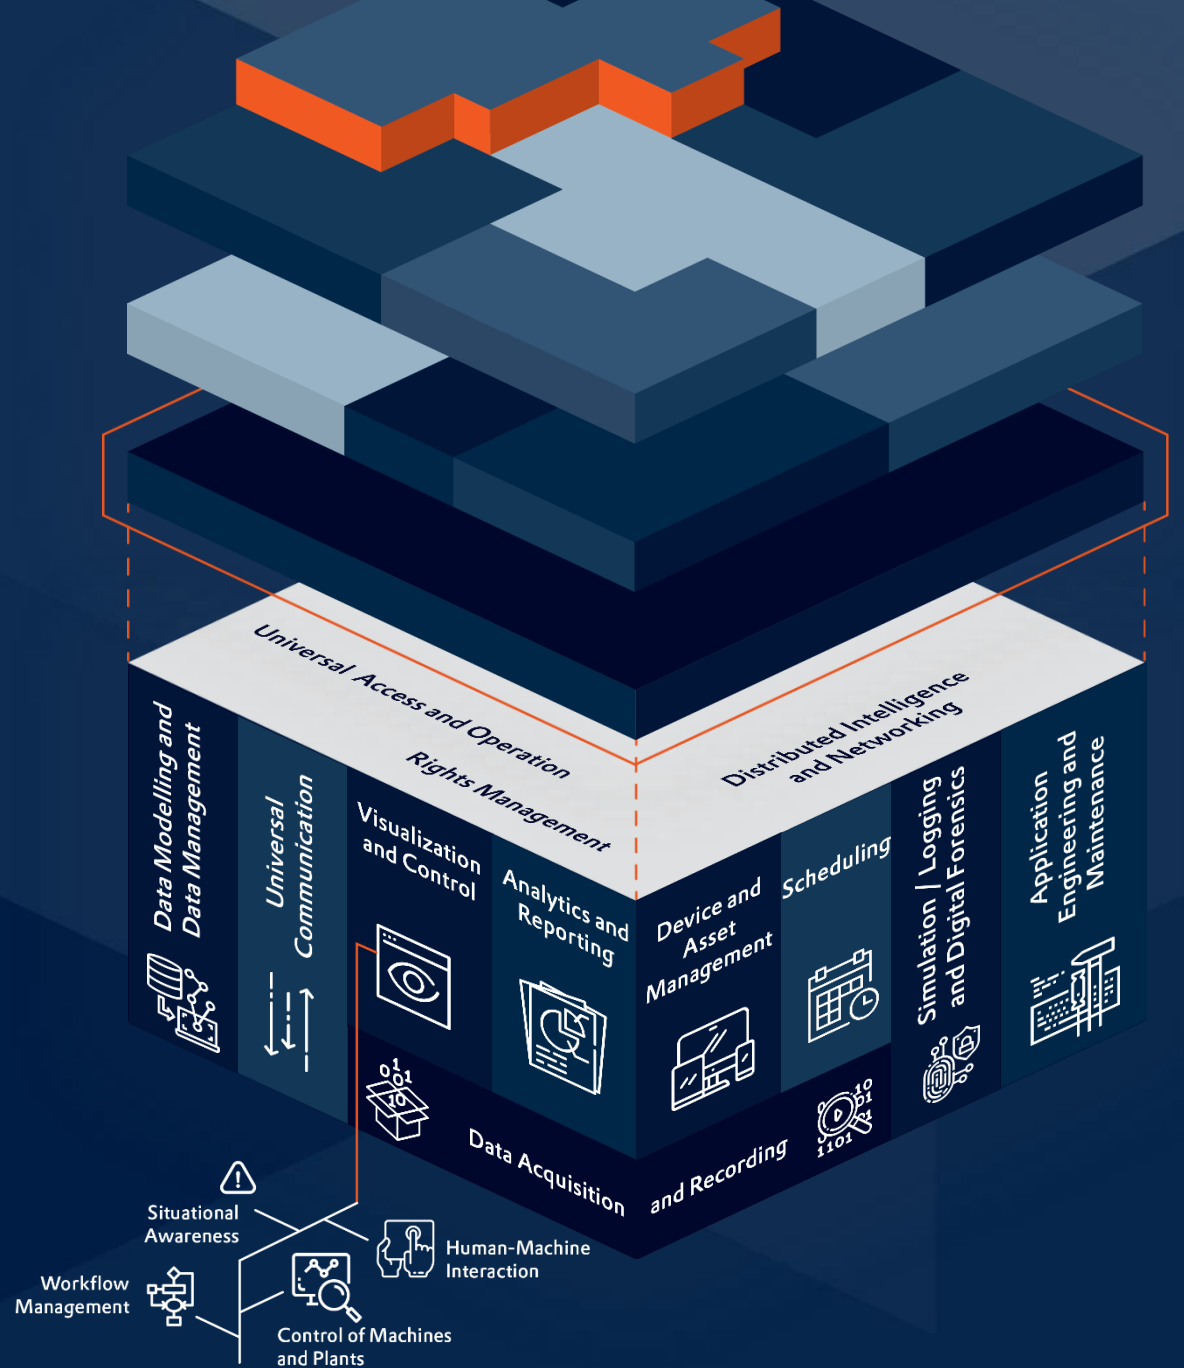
Universal Access and Operation

Rights Management

Distributed Intelligence and Networking

Data Modelling and Data Management

Universal Communication

Visualization and Control

Analytics and Reporting

Device and Asset Management

Scheduling

Simulation | Logging and Digital Forensics

Application Engineering and Maintenance

Data Acquisition and Recording

Situational Awareness

Human-Machine Interaction

Workflow Management

Control of Machines and Plants